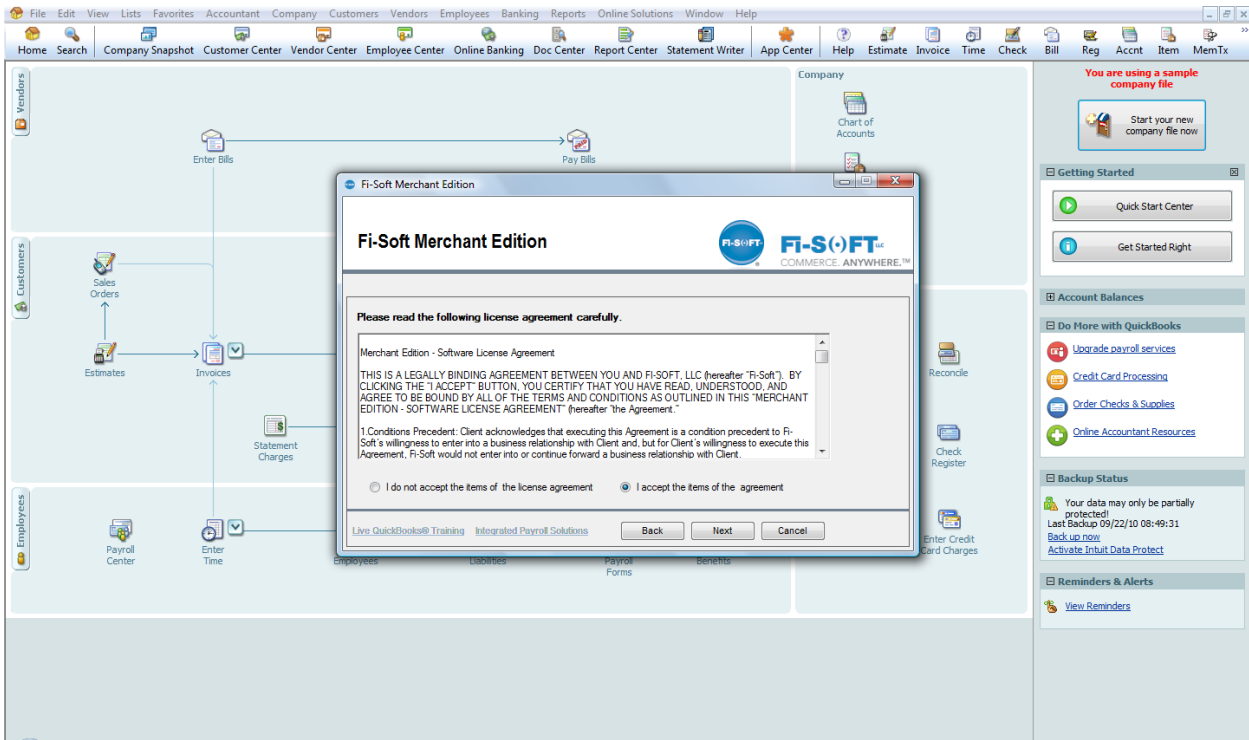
File Edit View Lists Favorites Accountant Company Customers Vendors Employees Banking Reports Online Solutions Window Help

Home Search Company Snapshot Customer Center Vendor Center Employee Center Online Banking Doc Center Report Center Statement Writer App Center Help Estimate Invoice Time Check Bill Reg Accnt Item MemTx

Vendors

Enter Bills

Pay Bills

Customers

Sales Orders

Estimates

Invoices

Statement Charges

Employees

Payroll Center

Enter Time

Employees

Liabilities

Payroll Forms

Benefits

Company

Chart of Accounts

Reconcile

Check Register

Enter Credit Card Charges

Fi-Soft Merchant Edition

Fi-Soft Merchant Edition

FI-SOFT

FI-SOFT LLC
COMMERCE. ANYWHERE.™

Please read the following license agreement carefully.

Merchant Edition - Software License Agreement

THIS IS A LEGALLY BINDING AGREEMENT BETWEEN YOU AND FI-SOFT, LLC (hereafter "Fi-Soft"). BY CLICKING THE "I ACCEPT" BUTTON, YOU CERTIFY THAT YOU HAVE READ, UNDERSTOOD, AND AGREE TO BE BOUND BY ALL OF THE TERMS AND CONDITIONS AS OUTLINED IN THIS "MERCHANT EDITION - SOFTWARE LICENSE AGREEMENT" (hereafter "the Agreement."

1.Conditions Precedent: Client acknowledges that executing this Agreement is a condition precedent to Fi-Soft's willingness to enter into a business relationship with Client and, but for Client's willingness to execute this Agreement, Fi-Soft would not enter into or continue forward a business relationship with Client.

I do not accept the items of the license agreement

I accept the items of the agreement

Live QuickBooks® Training Integrated Payroll Solutions

Back Next Cancel

You are using a sample company file

Start your new company file now

Getting Started

Quick Start Center

Get Started Right

Account Balances

Do More with QuickBooks

Upgrade payroll services

Credit Card Processing

Order Checks & Supplies

Online Accountant Resources

Backup Status

Your data may only be partially protected!
Last Backup 09/22/10 08:49:31

Back up now

Activate Intuit Data Protect

Reminders & Alerts

View Reminders